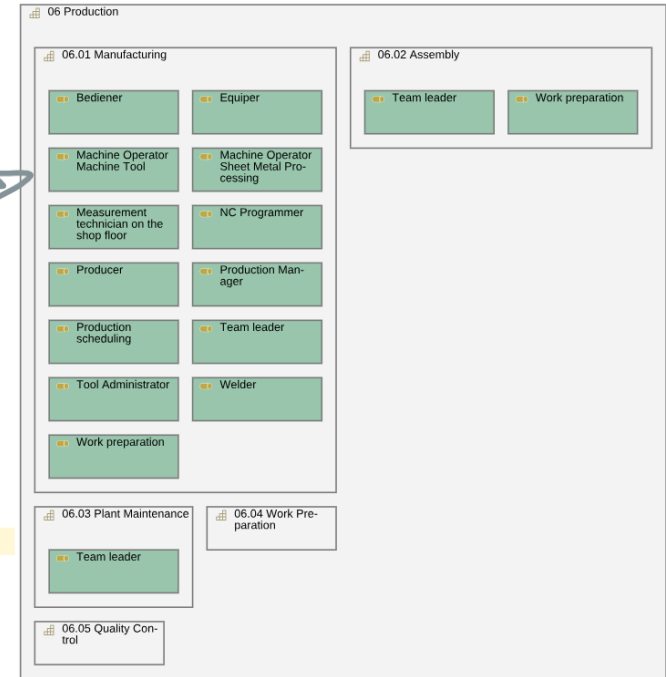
06 Production

06.01 Manufacturing

Bediener

Equiper

Machine Operator Machine Tool

Machine Operator Sheet Metal Processing

Measurement technician on the shop floor

NC Programmer

Producer

Production Manager

Production scheduling

Team leader

Tool Administrator

Welder

Work preparation

06.02 Assembly

Team leader

Work preparation

06.03 Plant Maintenance

Team leader

06.04 Work Preparation

06.05 Quality Control